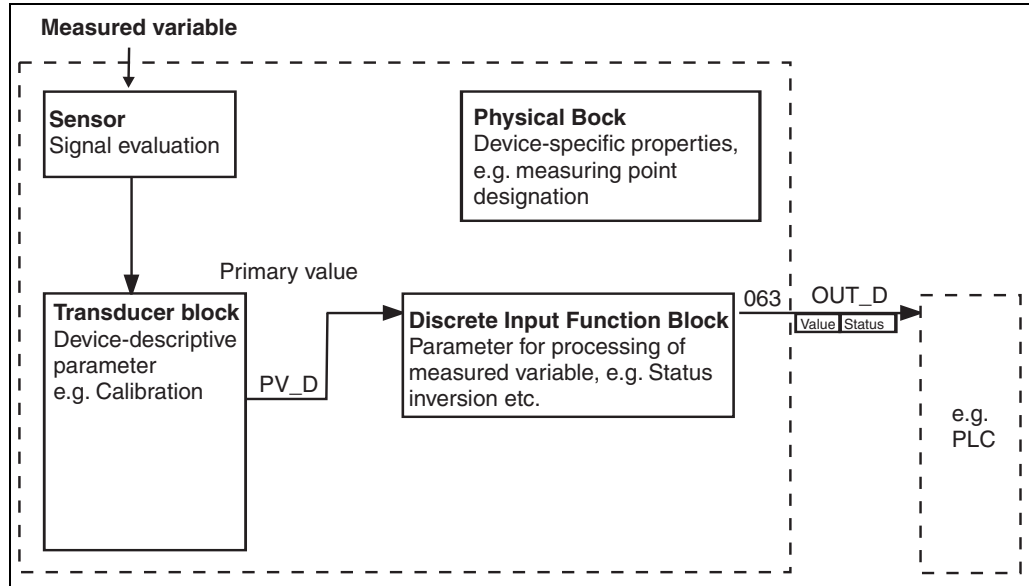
Measured variable

Sensor
Signal evaluation

Physical Bock
Device-specific properties, e.g. measuring point designation

Primary value

Transducer block
Device-descriptive parameter
e.g. Calibration

PV_D

Discrete Input Function Block
Parameter for processing of measured variable, e.g. Status inversion etc.

063

OUT_D

| Value | Status |
|---|---|

e.g.
PLC